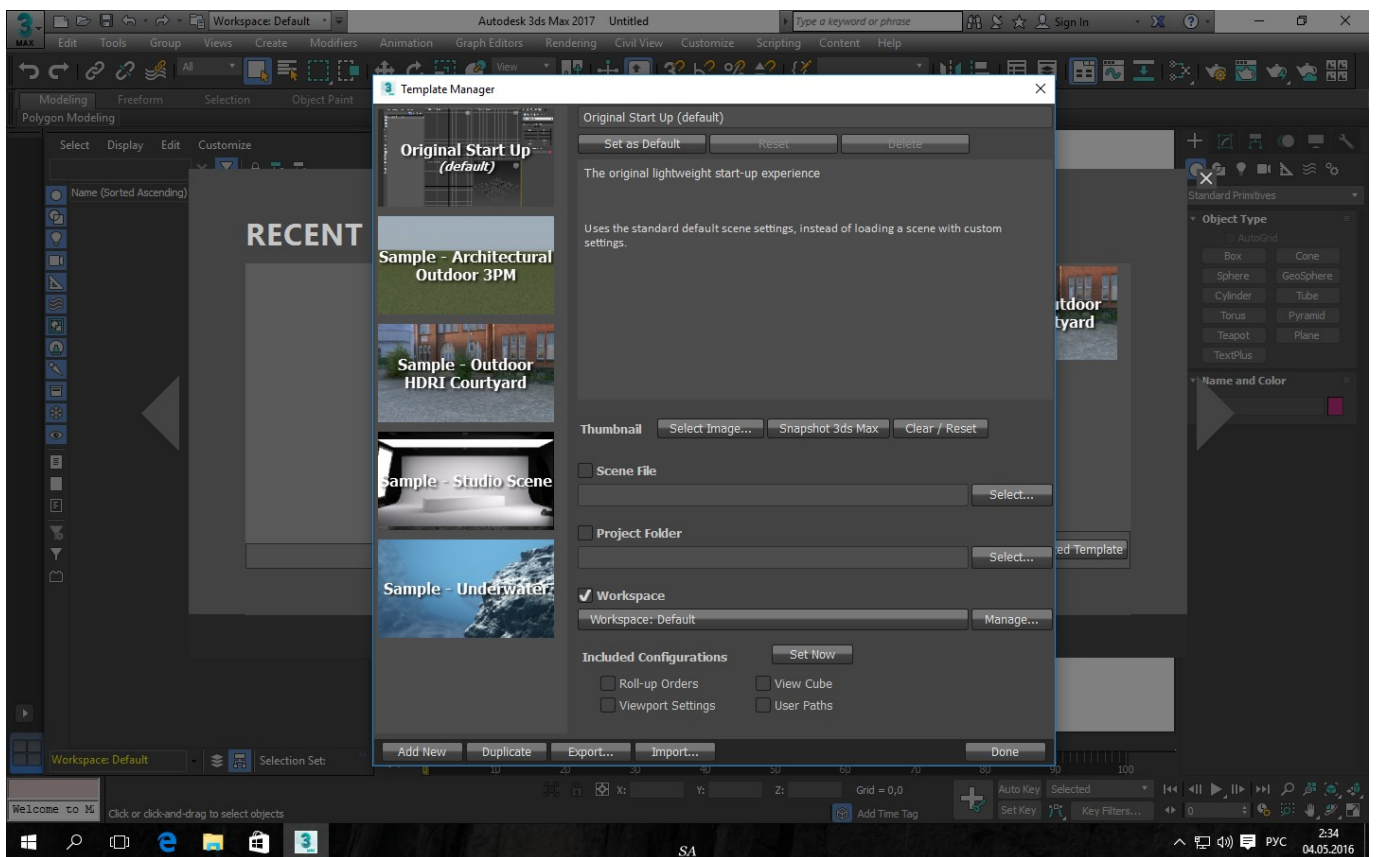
MAX Workspace: Default Autodesk 3ds Max 2017 Untitled Type a keyword or phrase Sign In

Edit Tools Group Views Create Modifiers Animation Graph Editors Rendering Civil View Customize Scripting Content Help

All View

Modeling Freeform Selection Object Paint

Polygon Modeling

Select Display Edit Customize

Name (Sorted Ascending)

RECENT

Template Manager

Original Start Up (default)

Sample - Architectural Outdoor 3PM

Sample - Outdoor HDRI Courtyard

Sample - Studio Scene

Sample - Underwater

Original Start Up (default)

Set as Default Reset Delete

The original lightweight start-up experience

Uses the standard default scene settings, instead of loading a scene with custom settings.

Thumbnail Select Image... Snapshot 3ds Max Clear / Reset

Scene File

Select...

Project Folder

Select...

✓ Workspace

Workspace: Default Manage...

Included Configurations Set Now

Roll-up Orders View Cube

Viewport Settings User Paths

Add New Duplicate Export... Import... Done

utdoor tyard

ed Template

Standard Primitives

Object Type

AutoGrid

Box Cone

Sphere GeoSphere

Cylinder Tube

Torus Pyramid

Teapot Plane

TextPlus

Name and Color

Workspace: Default Selection Set:

10 20 30 40 50 60 70 80 90 100

Welcome to M Click or click-and-drag to select objects

X: Y: Z: Grid = 0,0

Add Time Tag

Auto Key Selected Set Key Key Filters... 0

SA

РУС 2:34 04.05.2016